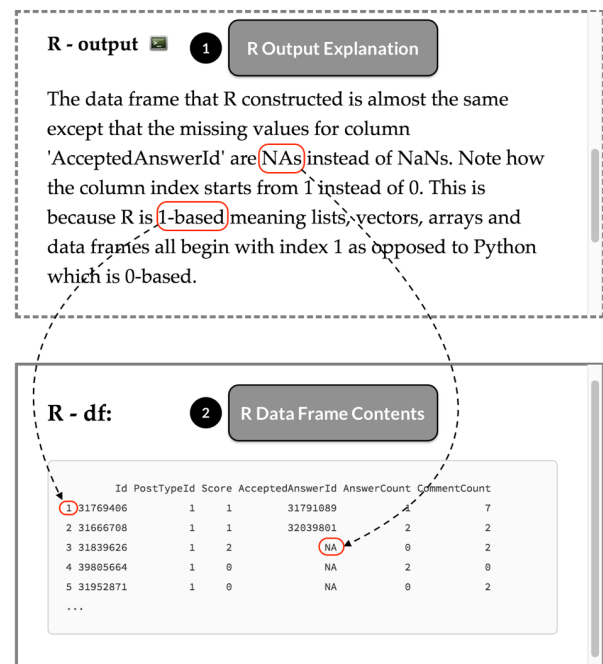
R - output

1 R Output Explanation

The data frame that R constructed is almost the same except that the missing values for column 'AcceptedAnswerId' are NAs instead of NaNs. Note how the column index starts from 1 instead of 0. This is because R is 1-based meaning lists, vectors, arrays and data frames all begin with index 1 as opposed to Python which is 0-based.

R - df:

2 R Data Frame Contents

| | Id | PostTypeId | Score | AcceptedAnswerId | AnswerCount | CommentCount |
|---|---|---|---|---|---|---|
| 1 | 31769406 | 1 | 1 | 31791089 | 1 | 7 |
| 2 | 31666708 | 1 | 1 | 32039801 | 2 | 2 |
| 3 | 31839626 | 1 | 2 | NA | 0 | 2 |
| 4 | 39805664 | 1 | 0 | NA | 2 | 0 |
| 5 | 31952871 | 1 | 0 | NA | 0 | 2 |

...